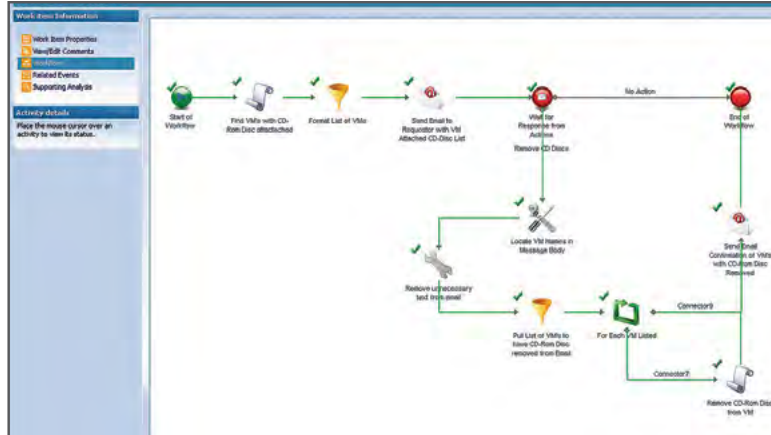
Work Item Information

Work Item Properties
View/Edit Comments
Workflow
Related Events
Supporting Analysis

Activity details

Place the mouse cursor over an activity to view its status.

Start of Workflow

Find VMs with CD-Rom Disc attached

Format List of VMs

Send Email to Requestor with VM Attached CD-Disc List

Wait for Response from Actions

No Action

End of Workflow

Remove CD Discs

Locate VM Names in Message Body

Remove unnecessary text from email

Pull List of VMs to have CD-Rom Disc removed from Email

For Each VM Listed

Connector9

Send Email Confirmation of VMs with CD-Rom Disc Removed

Connector7

Remove CD-Rom Disc from VM